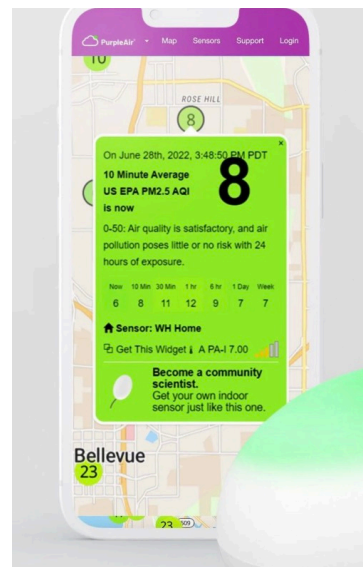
PurpleAir Map Sensors Support Login

10

ROSE HILL

8

×

On June 28th, 2022, 3:48:50 PM PDT

10 Minute Average US EPA PM2.5 AQI is now

8

0-50: Air quality is satisfactory, and air pollution poses little or no risk with 24 hours of exposure.

| Now | 10 Min | 30 Min | 1 hr | 6 hr | 1 Day | Week |
|---|---|---|---|---|---|---|
| 6 | 8 | 11 | 12 | 9 | 7 | 7 |

Sensor: WH Home

Get This Widget A PA-I 7.00

Become a community scientist.
Get your own indoor sensor just like this one.

Bellevue

23

23 509